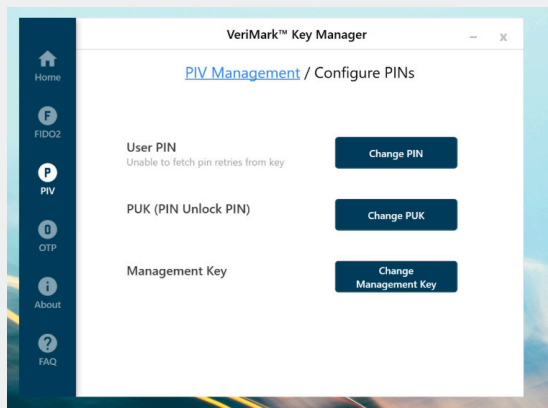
VeriMark™ Key Manager

– x

Home

FIDO2

PIV

OTP

About

FAQ

PIV Management / Configure PINs

User PIN
Unable to fetch pin retries from key

Change PIN

PUK (PIN Unlock PIN)

Change PUK

Management Key

Change Management Key